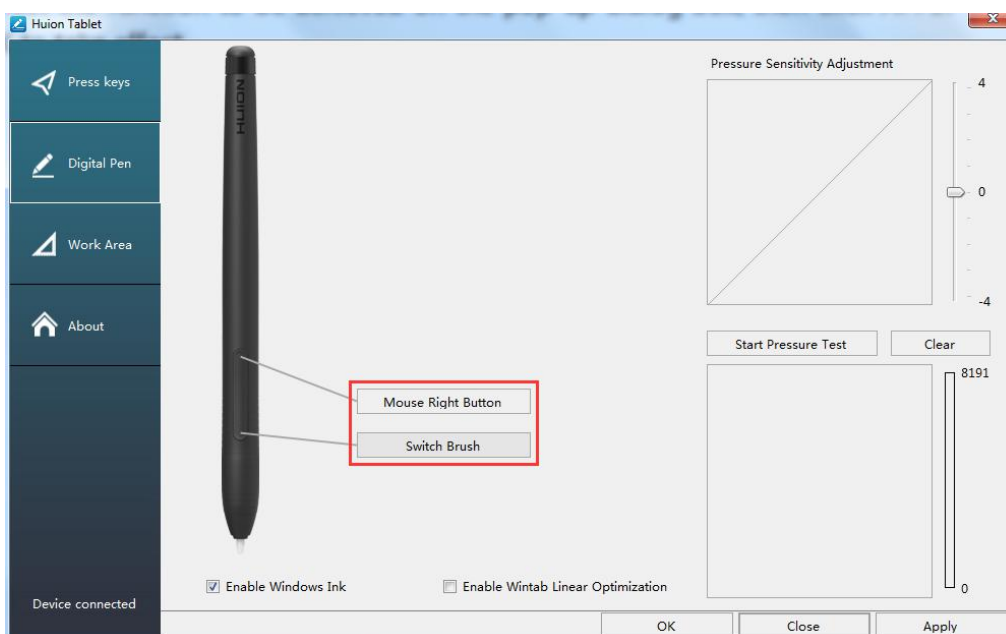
Huion Tablet

Press keys

Digital Pen

Work Area

About

Device connected

HUION

Mouse Right Button

Switch Brush

Enable Windows Ink

Enable Wintab Linear Optimization

Pressure Sensitivity Adjustment

4

0

-4

Start Pressure Test

Clear

8191

0

OK

Close

Apply